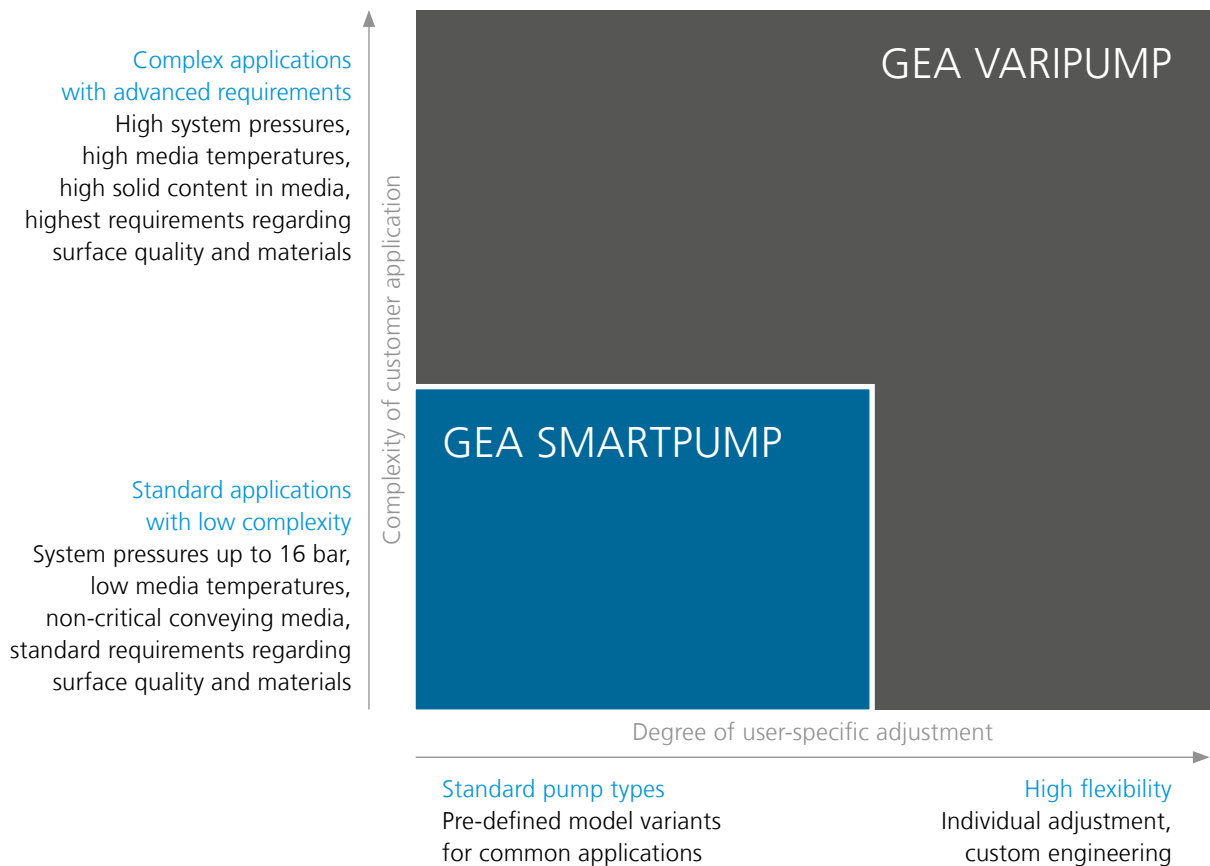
Complex applications with advanced requirements
High system pressures, high media temperatures, high solid content in media, highest requirements regarding surface quality and materials

Standard applications with low complexity
System pressures up to 16 bar, low media temperatures, non-critical conveying media, standard requirements regarding surface quality and materials

Complexity of customer application

GEA VARIPUMP

GEA SMARTPUMP

Degree of user-specific adjustment

Standard pump types
Pre-defined model variants for common applications

High flexibility
Individual adjustment, custom engineering